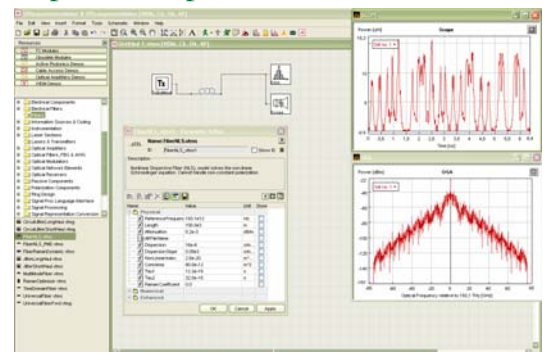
File Edit View Insert Format Tools Schematic Window Help

Resources

Tx

Description

Nonlinear Dispersive Fiber (NLS) model solves the nonlinear Schrödinger equation

Name

Value

Unit

Show

Physical

Reference Frequency

Length

Attenuation

Dispersion

Nonlinearity

Numerical

Enhanced

OK

Cancel

Apply

Scope

Power [dBm]

Time [ns]

OSA

Power [dBm]

Optical Frequency relative to 193.1 THz [GHz]